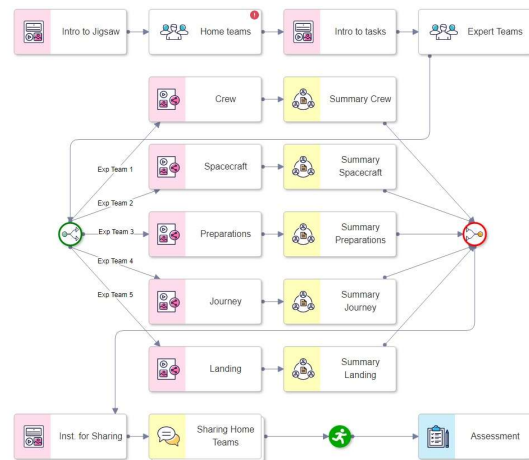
Intro to Jigsaw

Home teams

Intro to tasks

Expert Teams

Crew

Summary Crew

Exp Team 1

Spacecraft

Summary Spacecraft

Exp Team 2

Exp Team 3

Preparations

Summary Preparations

Exp Team 4

Journey

Summary Journey

Exp Team 5

Landing

Summary Landing

Inst. for Sharing

Sharing Home Teams

Assessment